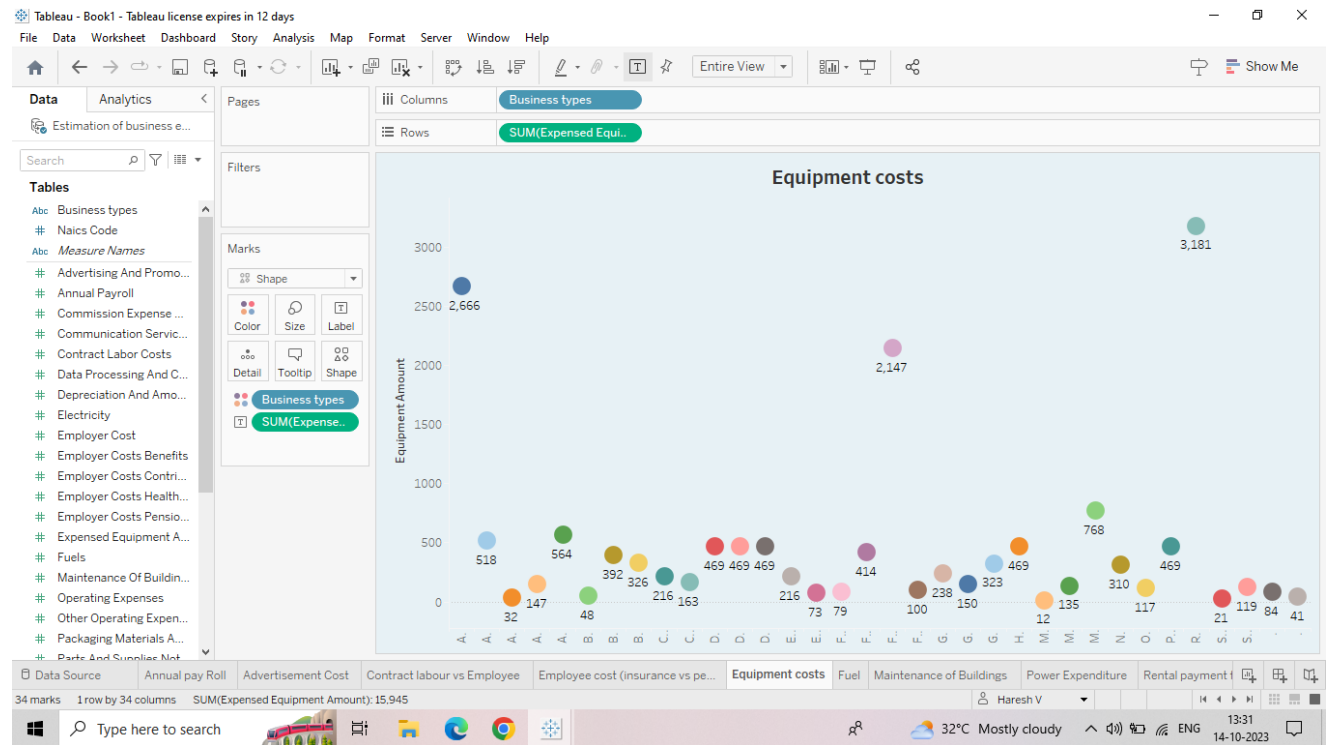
Tableau - Book1 - Tableau license expires in 12 days

File Data Worksheet Dashboard Story Analysis Map Format Server Window Help

Entire View

Show Me

Data Analytics

Estimation of business e...

Search

Tables

Abc Business types
# Naics Code
Abc Measure Names
# Advertising And Promo...
# Annual Payroll
# Commission Expense ...
# Communication Servic...
# Contract Labor Costs
# Data Processing And C...
# Depreciation And Amo...
# Electricity
# Employer Cost
# Employer Costs Benefits
# Employer Costs Contri...
# Employer Costs Health...
# Employer Costs Pensio...
# Expensed Equipment A...
# Fuels
# Maintenance Of Buildin...
# Operating Expenses
# Other Operating Expen...
# Packaging Materials A...
# Parts And Supplies Not

Pages

Columns Business types

Rows SUM(Expensed Equi..

Filters

Marks

Shape

Color Size Label

Detail Tooltip Shape

Business types

SUM(Expense..

Equipment costs

Equipment Amount

3000
2500
2000
1500
1000
500
0

2,666 518 32 147 564 48 392 326 216 163 469 469 469 216 73 79 2,147 414 100 238 150 323 469 12 135 768 310 117 469 3,181 21 119 84 41

A. A. A. A. A. B. B. B. C. C. D. D. D. E. E. F. F. F. G. G. G. G. H. M. M. M. N. O. P. R. S. S.

Data Source | Annual pay Roll | Advertisement Cost | Contract labour vs Employee | Employee cost (insurance vs pe... | Equipment costs | Fuel | Maintenance of Buildings | Power Expenditure | Rental payment f

34 marks 1 row by 34 columns SUM(Expensed Equipment Amount): 15,945 Haresh V

Type here to search

32°C Mostly cloudy ENG 13:31 14-10-2023